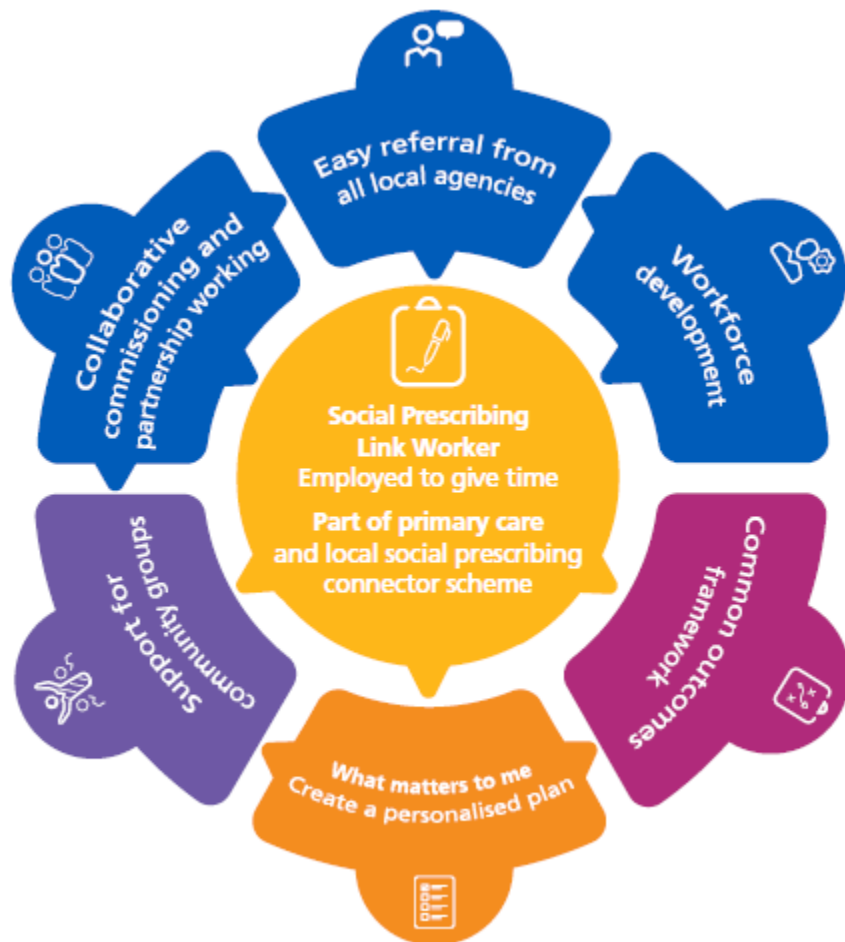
Easy referral from all local agencies

Workforce development

Common outcomes framework

What matters to me
Create a personalised plan

Support for community groups

Collaborative commissioning and partnership working

Social Prescribing Link Worker
Employed to give time

Part of primary care and local social prescribing connector scheme